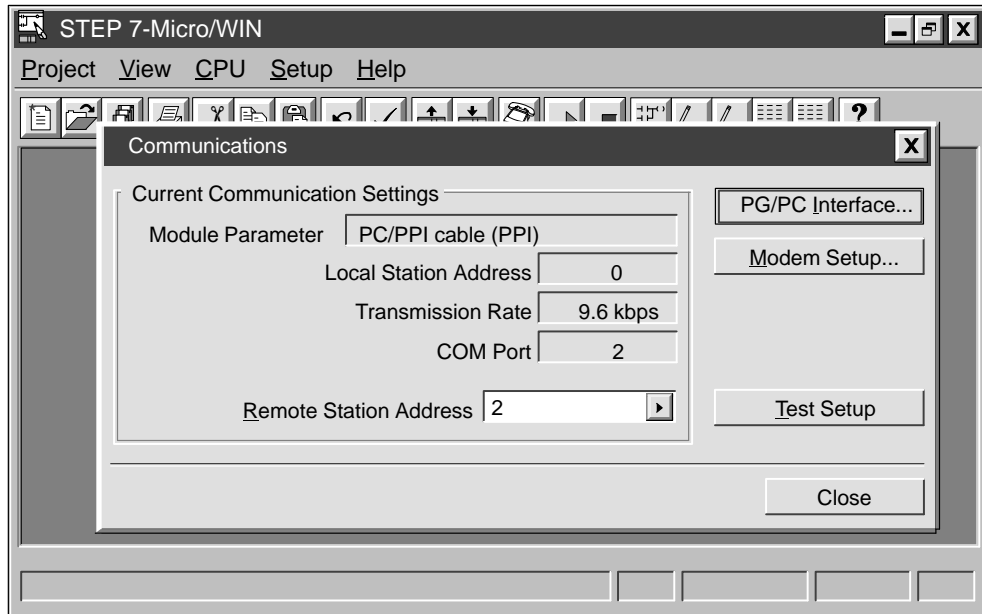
STEP 7-Micro/WIN

Project View CPU Setup Help

?

Communications

X

Current Communication Settings

Module Parameter PC/PPI cable (PPI)

Local Station Address 0

Transmission Rate 9.6 kbps

COM Port 2

Remote Station Address 2

PG/PC Interface...

Modem Setup...

Test Setup

Close